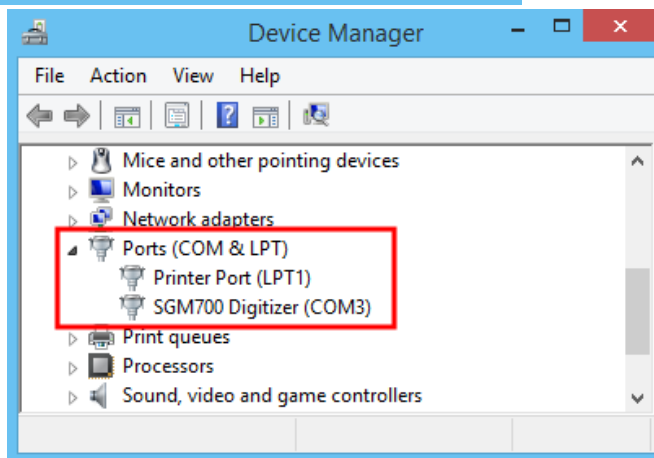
Device Manager

File Action View Help

Mice and other pointing devices
Monitors
Network adapters
Ports (COM & LPT)
Printer Port (LPT1)
SGM700 Digitizer (COM3)
Print queues
Processors
Sound, video and game controllers